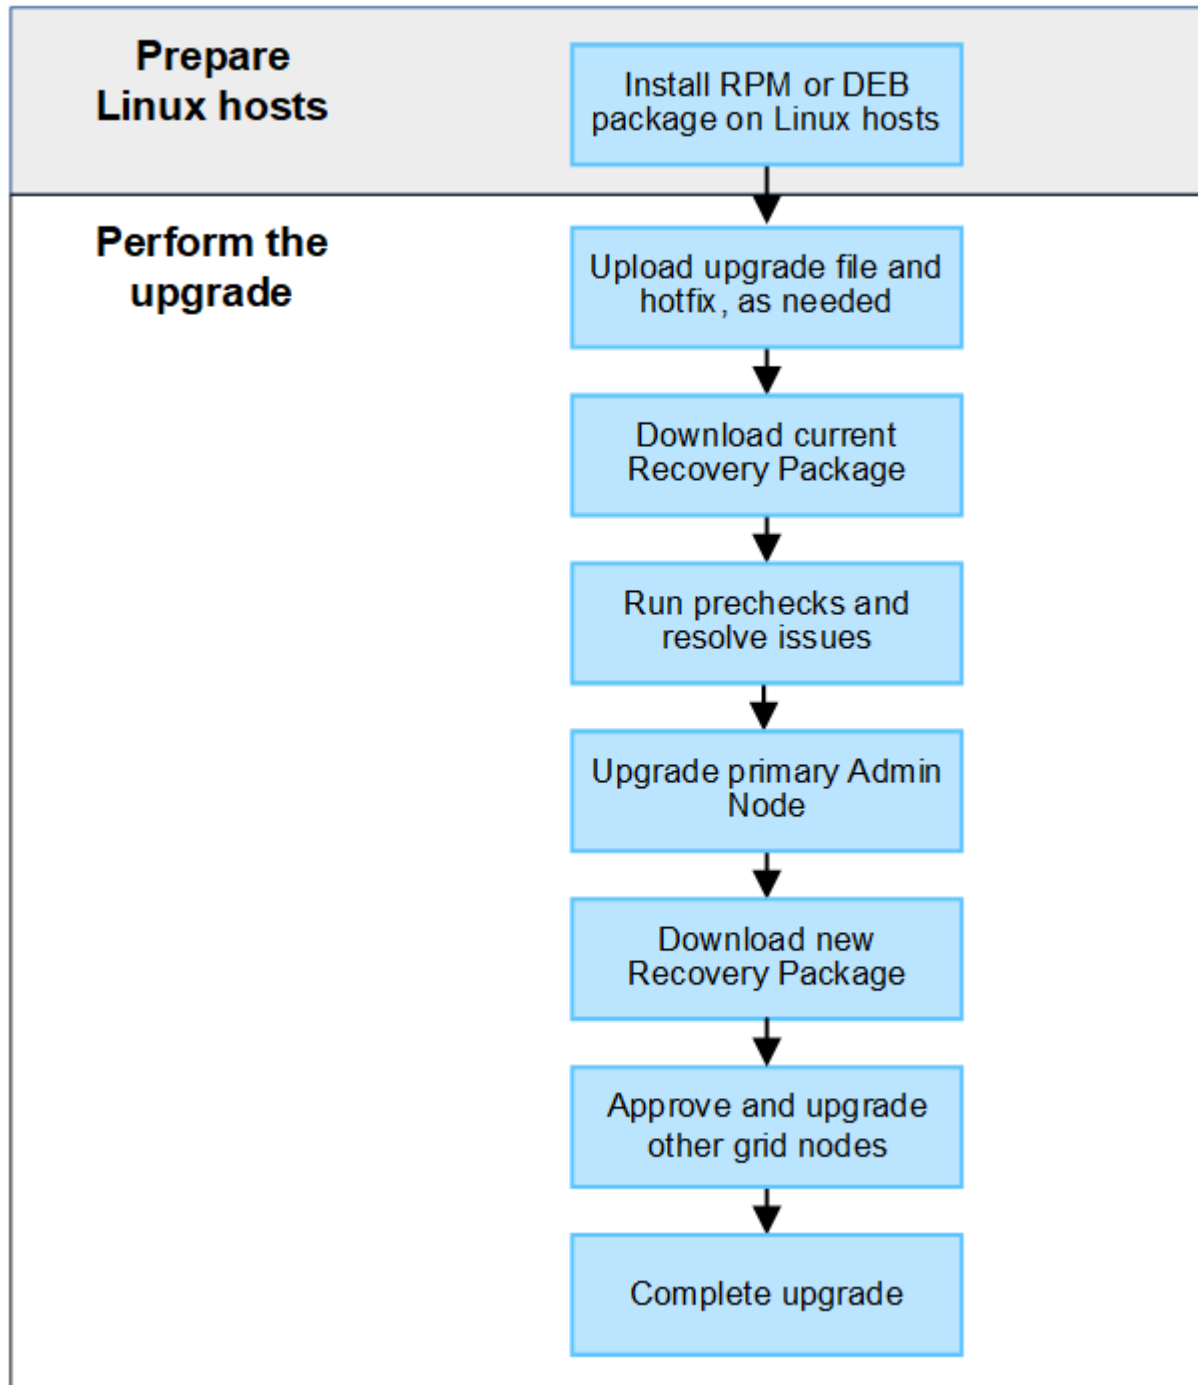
Prepare Linux hosts

Install RPM or DEB package on Linux hosts

Perform the upgrade

Upload upgrade file and hotfix, as needed

Download current Recovery Package

Run prechecks and resolve issues

Upgrade primary Admin Node

Download new Recovery Package

Approve and upgrade other grid nodes

Complete upgrade